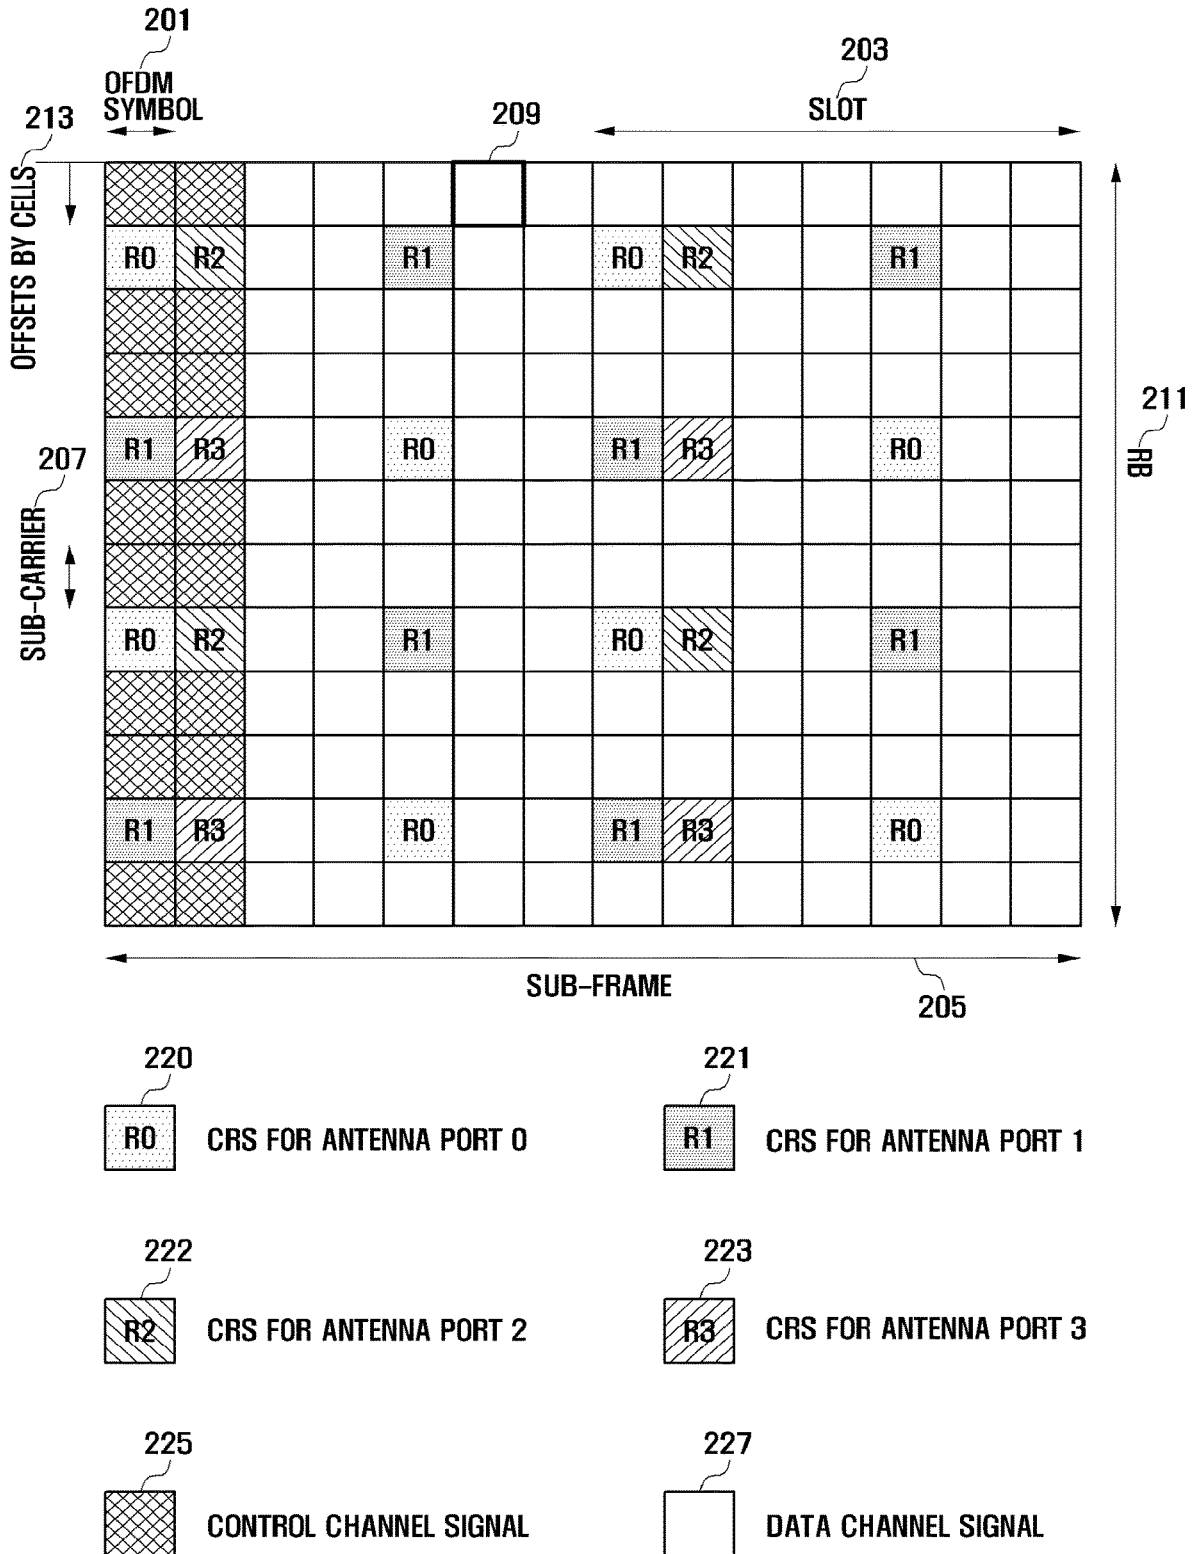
201
OFDM SYMBOL

203
SLOT

213
OFFSETS BY CELLS

209

R0 R2 R1 R0 R2 R1

211
RB

207
SUB-CARRIER

R1 R3 R0 R1 R3 R0

R0 R2 R1 R0 R2 R1

R1 R3 R0 R1 R3 R0

SUB-FRAME
205

220
R0 CRS FOR ANTENNA PORT 0

221
R1 CRS FOR ANTENNA PORT 1

222
R2 CRS FOR ANTENNA PORT 2

223
R3 CRS FOR ANTENNA PORT 3

225
CONTROL CHANNEL SIGNAL

227
DATA CHANNEL SIGNAL